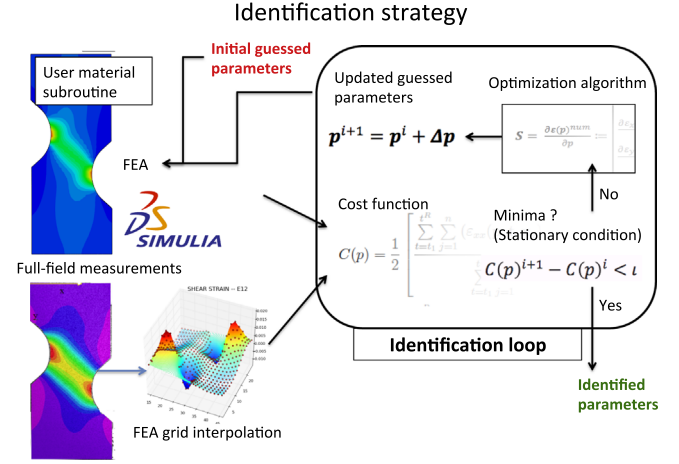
Identification strategy

User material subroutine

Initial guessed parameters

FEA

SIMULIA

Full-field measurements

SHEAR STRAIN – E12

FEA grid interpolation

Updated guessed parameters

Optimization algorithm

$p^{i+1} = p^i + \Delta p$

$S = \frac{\partial \varepsilon(p)^{num}}{\partial p} =$ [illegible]

No

Cost function

$C(p) = \frac{1}{2}$ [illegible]

Minima ?
(Stationary condition)

$C(p)^{i+1} - C(p)^i < \iota$

Yes

Identification loop

Identified parameters